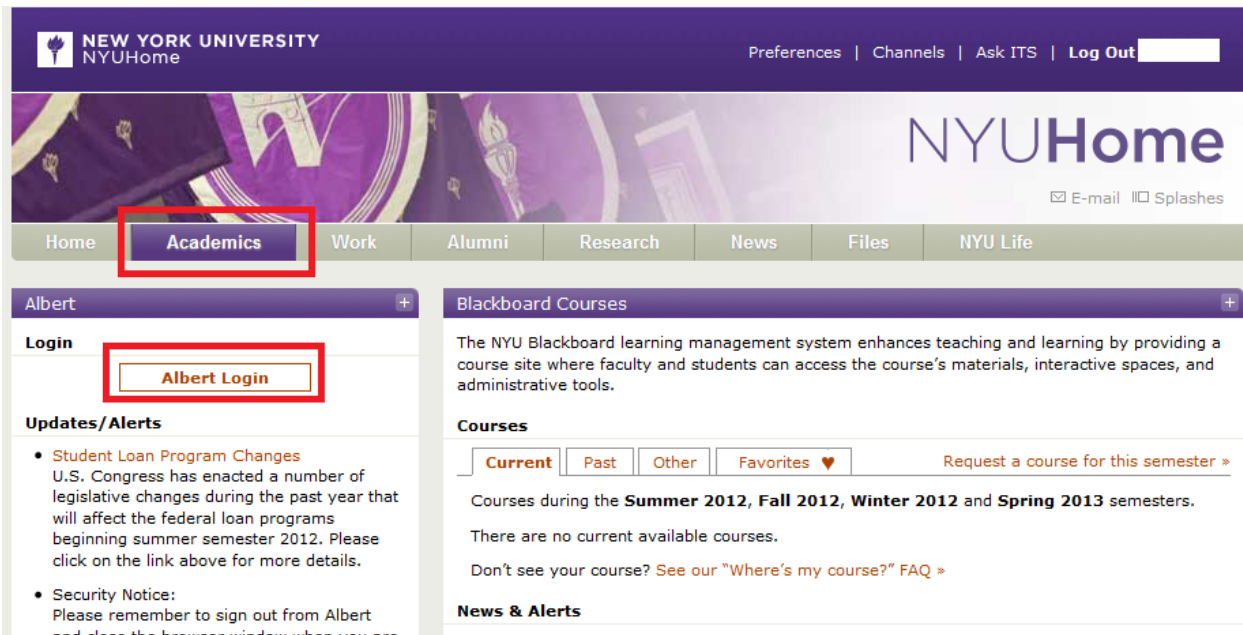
NEW YORK UNIVERSITY
NYUHome

Preferences | Channels | Ask ITS | Log Out

NYUHome

E-mail Splashes

Home | Academics | Work | Alumni | Research | News | Files | NYU Life

Albert +

Login

Albert Login

Updates/Alerts

- Student Loan Program Changes
U.S. Congress has enacted a number of legislative changes during the past year that will affect the federal loan programs beginning summer semester 2012. Please click on the link above for more details.

- Security Notice:
Please remember to sign out from Albert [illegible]

Blackboard Courses +

The NYU Blackboard learning management system enhances teaching and learning by providing a course site where faculty and students can access the course's materials, interactive spaces, and administrative tools.

Courses

Current | Past | Other | Favorites ♥ | Request a course for this semester »

Courses during the **Summer 2012**, **Fall 2012**, **Winter 2012** and **Spring 2013** semesters.

There are no current available courses.

Don't see your course? See our "Where's my course?" FAQ »

News & Alerts